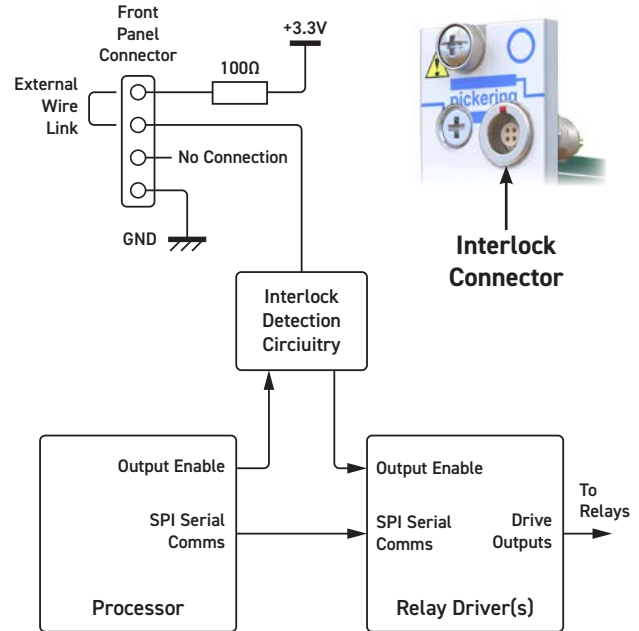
Front Panel Connector

+3.3V

100Ω

External Wire Link

No Connection

GND

pickering

Interlock Connector

Interlock Detection Circiuitry

Output Enable

SPI Serial Comms

Processor

Output Enable

SPI Serial Comms

Drive Outputs

Relay Driver(s)

To Relays